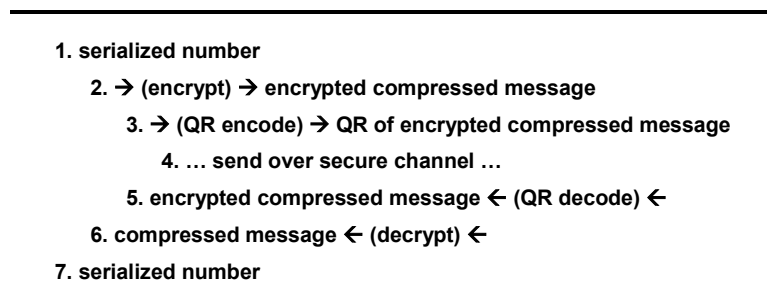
1. serialized number

2. → (encrypt) → encrypted compressed message

3. → (QR encode) → QR of encrypted compressed message

4. … send over secure channel …

5. encrypted compressed message ← (QR decode) ←

6. compressed message ← (decrypt) ←

7. serialized number